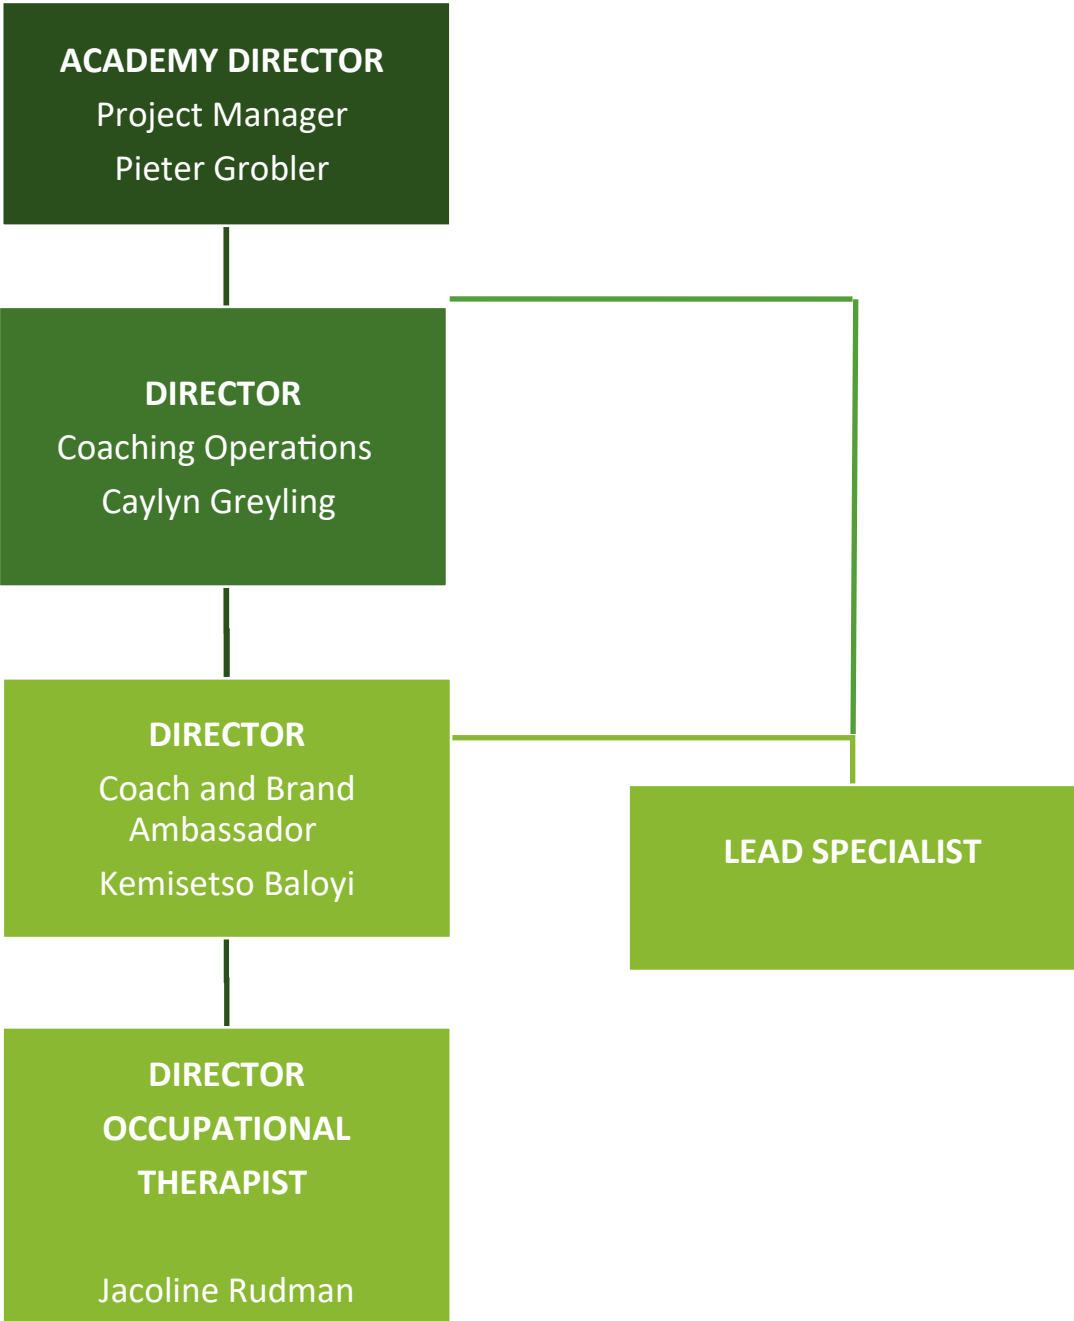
ACADEMY DIRECTOR
Project Manager
Pieter Grobler

DIRECTOR
Coaching Operations
Caylyn Greyling

DIRECTOR
Coach and Brand Ambassador
Kemisetso Baloyi

LEAD SPECIALIST

DIRECTOR
OCCUPATIONAL
THERAPIST

Jacoline Rudman